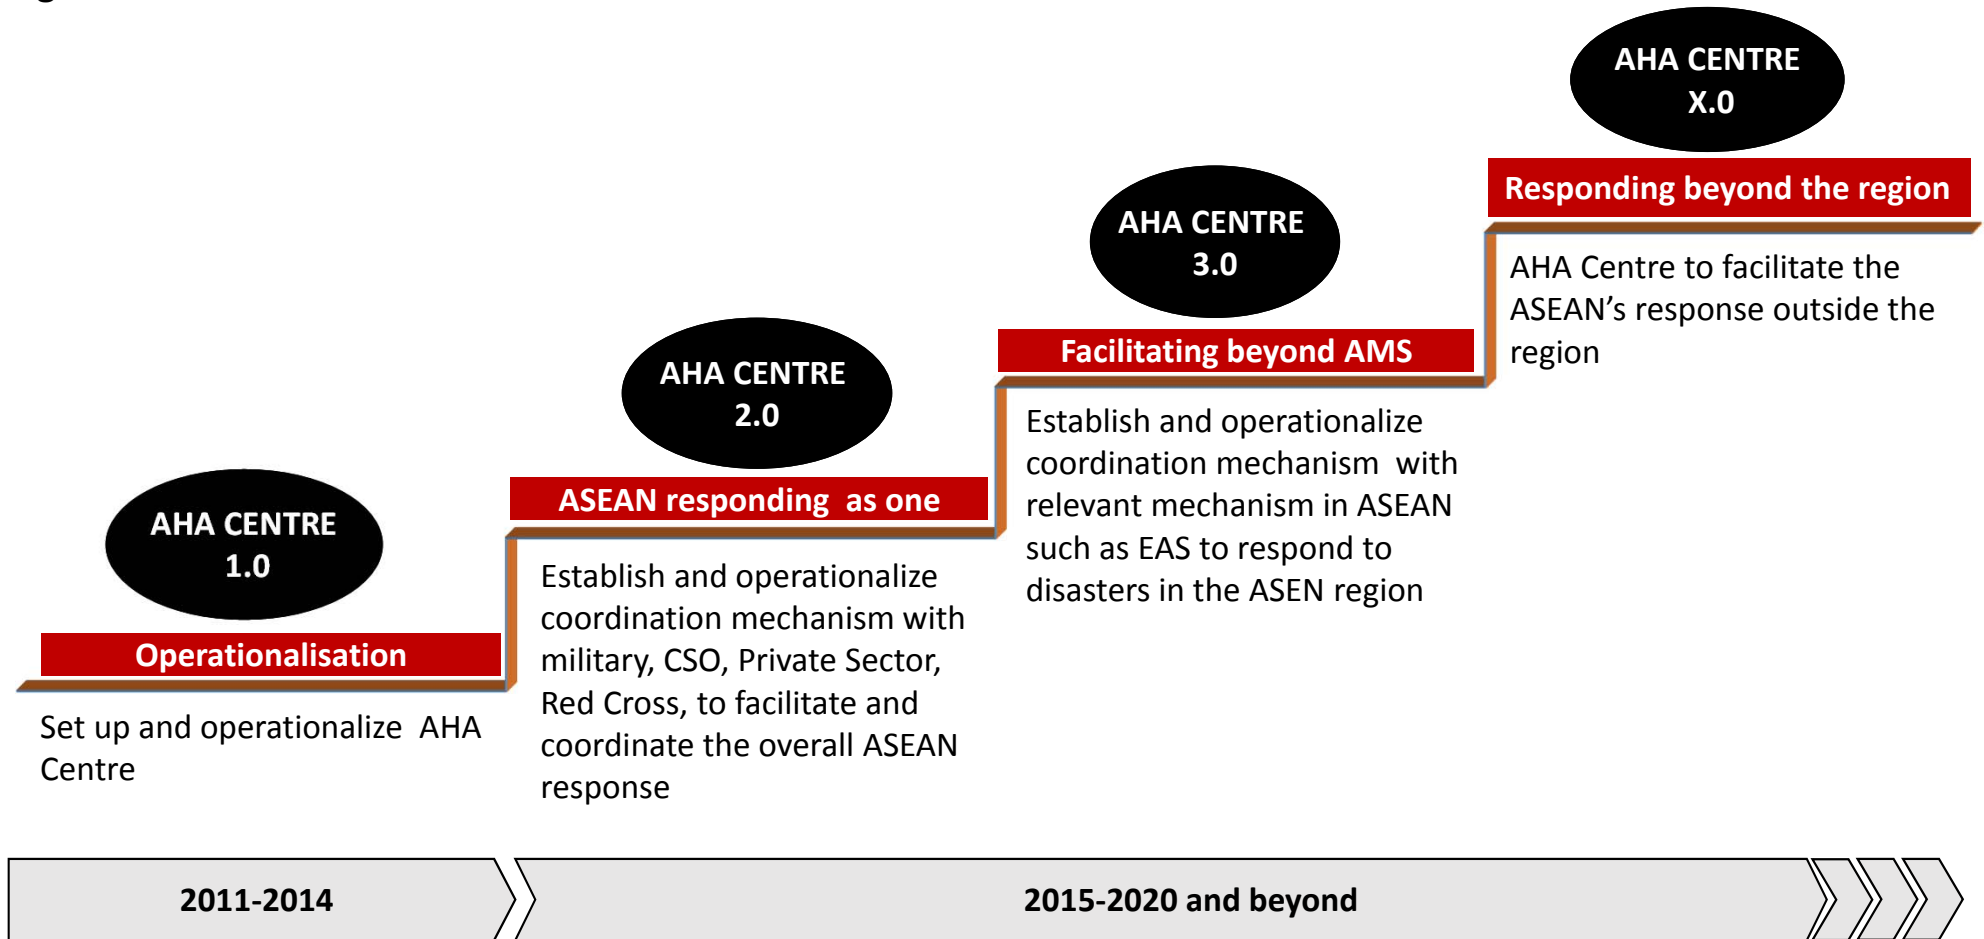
AHA CENTRE
X.0

Responding beyond the region

AHA Centre to facilitate the ASEAN’s response outside the region

AHA CENTRE
3.0

Facilitating beyond AMS

Establish and operationalize coordination mechanism with relevant mechanism in ASEAN such as EAS to respond to disasters in the ASEN region

AHA CENTRE
2.0

ASEAN responding as one

Establish and operationalize coordination mechanism with military, CSO, Private Sector, Red Cross, to facilitate and coordinate the overall ASEAN response

AHA CENTRE
1.0

Operationalisation

Set up and operationalize AHA Centre

2011-2014

2015-2020 and beyond